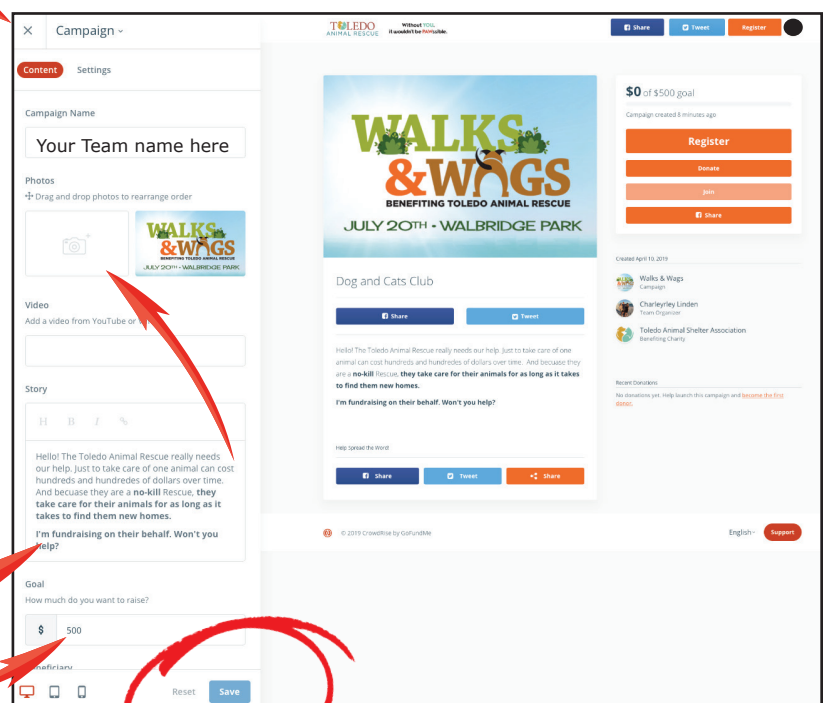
× Campaign ˅

Content Settings

Campaign Name

Your Team name here

Photos

Drag and drop photos to rearrange order

WALKS &WAGS BENEFITING TOLEDO ANIMAL RESCUE JULY 20TH - WALBRIDGE PARK

Video

Add a video from YouTube or

Story

H B I

Hello! The Toledo Animal Rescue really needs our help. Just to take care of one animal can cost hundreds and hundreds of dollars over time. And becuase they are a **no-kill** Rescue, **they take care for their animals for as long as it takes to find them new homes.**

**I'm fundraising on their behalf. Won't you help?**

Goal

How much do you want to raise?

$ 500

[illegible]eficiary

Reset Save

TOLEDO ANIMAL RESCUE Without YOU, it wouldn't be PAWsible.

Share Tweet Register

WALKS &WAGS BENEFITING TOLEDO ANIMAL RESCUE JULY 20TH - WALBRIDGE PARK

$0 of $500 goal

Campaign created 8 minutes ago

Register

Donate

Join

Share

Created April 19, 2019

Walks & Wags
Campaign

Charleyrley Linden
Team Organizer

Toledo Animal Shelter Association
Benefiting Charity

Recent Donations

No donations yet. Help launch this campaign and become the first donor.

Dog and Cats Club

Share Tweet

Hello! The Toledo Animal Rescue really needs our help. Just to take care of one animal can cost hundreds and hundreds of dollars over time. And becuase they are a **no-kill** Rescue, **they take care for their animals for as long as it takes to find them new homes.**

**I'm fundraising on their behalf. Won't you help?**

Help Spread the Word!

Share Tweet Share

© 2019 CrowdRise by GoFundMe

English ˅ Support